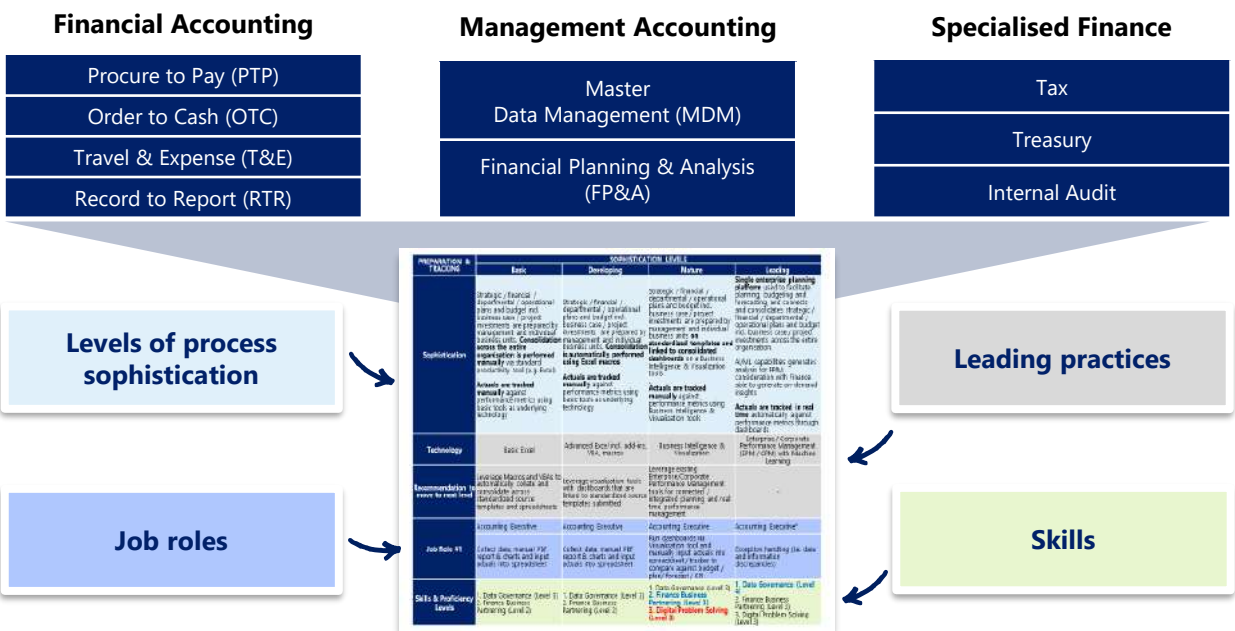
Financial Accounting

Procure to Pay (PTP)

Order to Cash (OTC)

Travel & Expense (T&E)

Record to Report (RTR)

Management Accounting

Master Data Management (MDM)

Financial Planning & Analysis (FP&A)

Specialised Finance

Tax

Treasury

Internal Audit

Levels of process sophistication

Job roles

Leading practices

Skills

| PREPARATION & TRACKING | Basic | Developing | Mature | Leading |
|---|---|---|---|---|
| Sophistication | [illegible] | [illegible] | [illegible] | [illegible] |
| Technology | Basic Excel | Advanced Excel incl. add-ins, VBA, macros | Business Intelligence & Visualisation | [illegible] |
| Recommendation to move to next level | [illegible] | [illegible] | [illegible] | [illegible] |
| Job Role #1 | Accounting Executive | Accounting Executive | Accounting Executive | Accounting Executive |
| Skills & Proficiency Levels | 1. Data Governance (Level 1) 2. Finance Business Partnering (Level 2) | 1. Data Governance (Level 1) 2. Finance Business Partnering (Level 2) | 1. Data Governance (Level 3) 2. Finance Business Partnering (Level 3) 3. Digital Problem Solving (Level 3) | 1. Data Governance (Level 4) 2. Finance Business Partnering (Level 3) 3. Digital Problem Solving (Level 3) |

SOPHISTICATION LEVELS